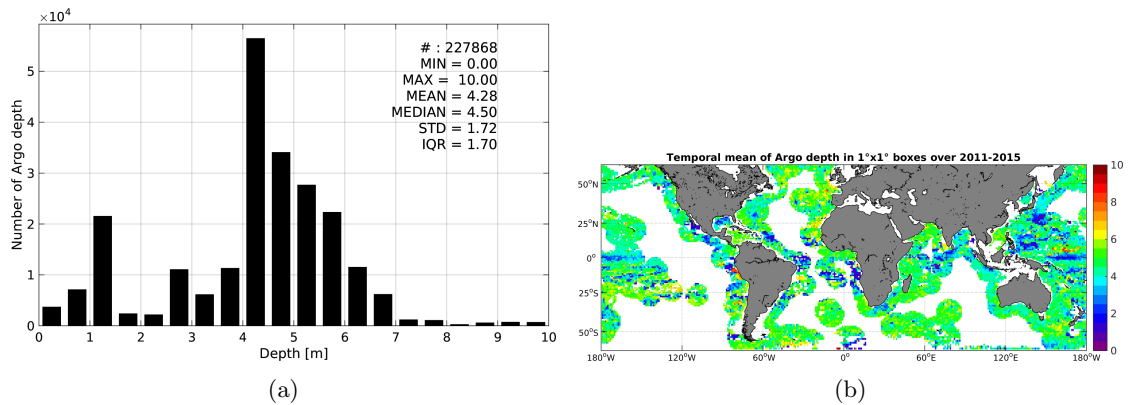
$\times10^4$

# : 227868
MIN = 0.00
MAX = 10.00
MEAN = 4.28
MEDIAN = 4.50
STD = 1.72
IQR = 1.70

Number of Argo depth

5
4
3
2
1
0

0 1 2 3 4 5 6 7 8 9 10

Depth [m]

(a)

Temporal mean of Argo depth in 1°x1° boxes over 2011-2015

50°N
25°N
0°
25°S
50°S

180°W 120°W 60°W 0° 60°E 120°E 180°W

10
8
6
4
2
0

(b)